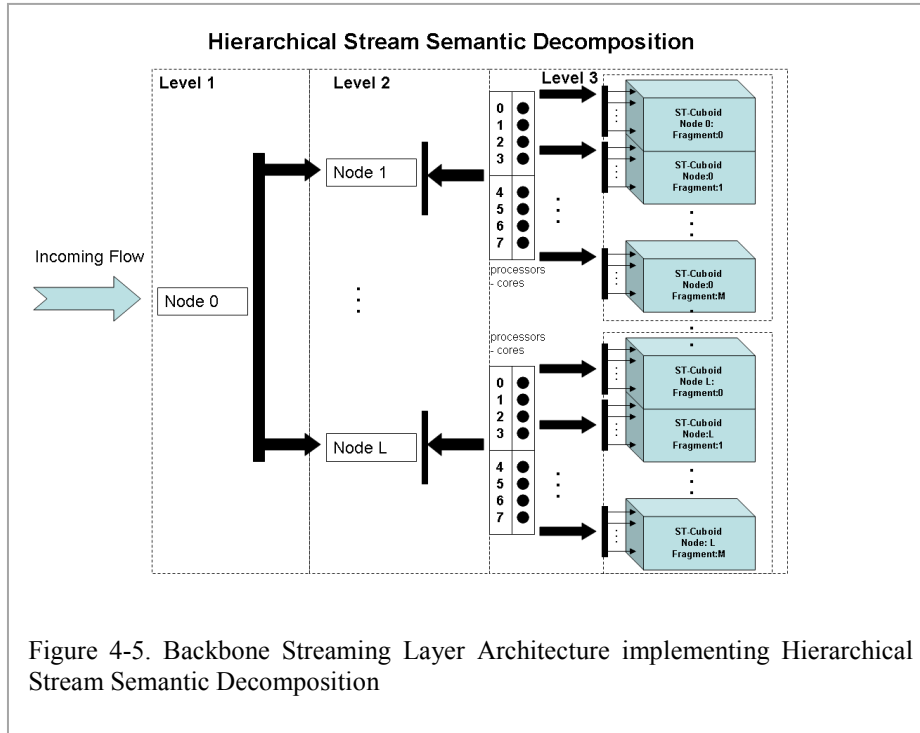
Hierarchical Stream Semantic Decomposition

Level 1

Level 2

Level 3

Incoming Flow

Node 0

Node 1

Node L

0
1
2
3
4
5
6
7

processors - cores

processors - cores

0
1
2
3
4
5
6
7

ST-Cuboid Node 0: Fragment:0

ST-Cuboid Node:0 Fragment:1

ST-Cuboid Node:0 Fragment:M

ST-Cuboid Node L: Fragment:0

ST-Cuboid Node:L Fragment:1

ST-Cuboid Node: L Fragment:M

Figure 4-5. Backbone Streaming Layer Architecture implementing Hierarchical Stream Semantic Decomposition